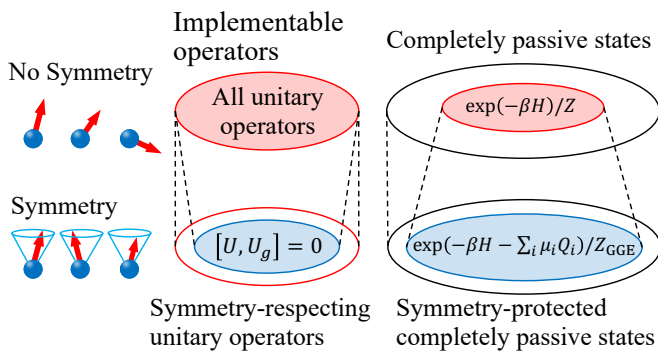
No Symmetry

Symmetry

Implementable operators

All unitary operators

$[U, U_g] = 0$

Symmetry-respecting unitary operators

Completely passive states

$\exp(-\beta H)/Z$

$\exp(-\beta H - \sum_i \mu_i Q_i)/Z_{\mathrm{GGE}}$

Symmetry-protected completely passive states